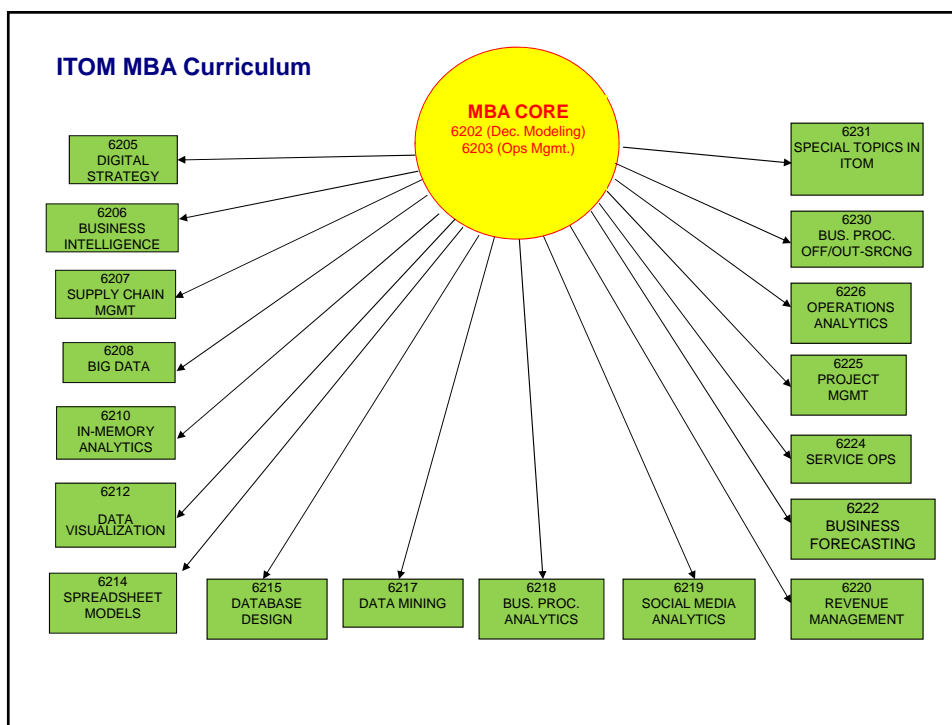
ITOM MBA Curriculum

MBA CORE
6202 (Dec. Modeling)
6203 (Ops Mgmt.)

6205
DIGITAL STRATEGY

6206
BUSINESS INTELLIGENCE

6207
SUPPLY CHAIN MGMT

6208
BIG DATA

6210
IN-MEMORY ANALYTICS

6212
DATA VISUALIZATION

6214
SPREADSHEET MODELS

6215
DATABASE DESIGN

6217
DATA MINING

6218
BUS. PROC. ANALYTICS

6219
SOCIAL MEDIA ANALYTICS

6220
REVENUE MANAGEMENT

6222
BUSINESS FORECASTING

6224
SERVICE OPS

6225
PROJECT MGMT

6226
OPERATIONS ANALYTICS

6230
BUS. PROC. OFF/OUT-SRCNG

6231
SPECIAL TOPICS IN ITOM